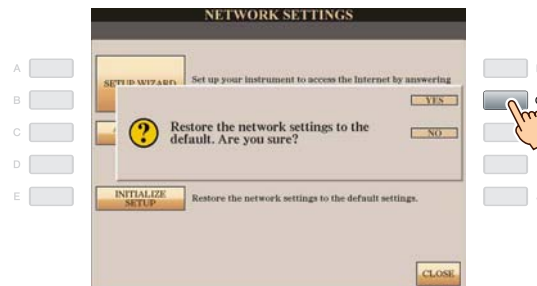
NETWORK SETTINGS

A
B
C
D
E

SETUP WIZARD
Set up your instrument to access the Internet by answering

Restore the network settings to the default. Are you sure?

YES
NO

INITIALIZE SETUP
Restore the network settings to the default settings.

CLOSE